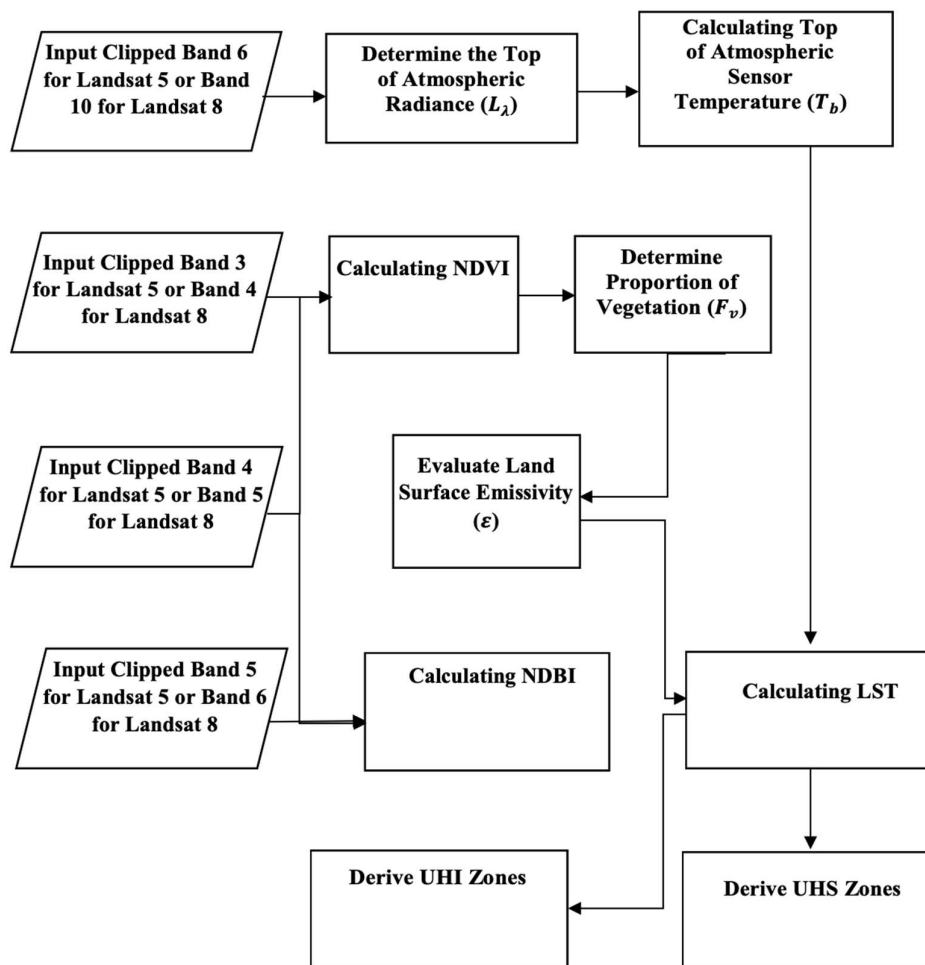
Input Clipped Band 6 for Landsat 5 or Band 10 for Landsat 8

Determine the Top of Atmospheric Radiance ($L_\lambda$)

Calculating Top of Atmospheric Sensor Temperature ($T_b$)

Input Clipped Band 3 for Landsat 5 or Band 4 for Landsat 8

Calculating NDVI

Determine Proportion of Vegetation ($F_v$)

Input Clipped Band 4 for Landsat 5 or Band 5 for Landsat 8

Evaluate Land Surface Emissivity ($\varepsilon$)

Input Clipped Band 5 for Landsat 5 or Band 6 for Landsat 8

Calculating NDBI

Calculating LST

Derive UHI Zones

Derive UHS Zones